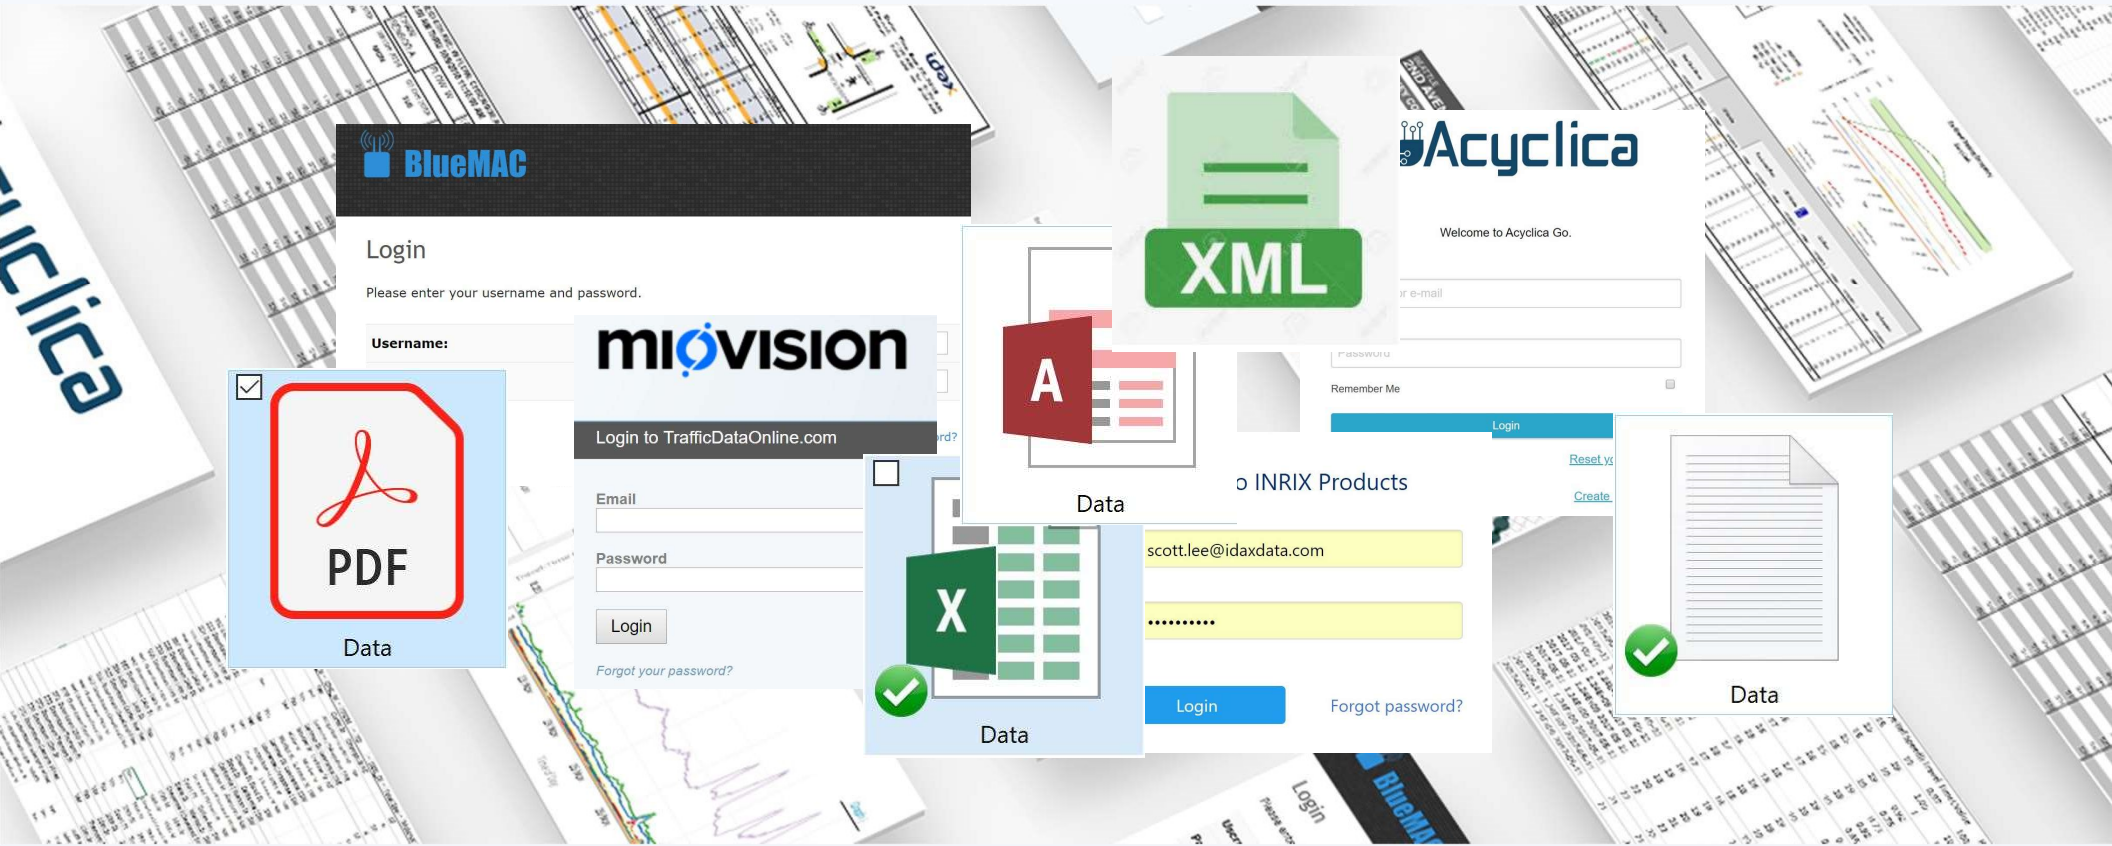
cyclica

BlueMAC

Login

Please enter your username and password.

Username:

miovision

Login to TrafficDataOnline.com

rd?

Email

Password

Login

Forgot your password?

PDF

Data

A

Data

XML

X

Data

Acyclica

Welcome to Acyclica Go.

r e-mail

Password

Remember Me

Login

Reset y

Create

o INRIX Products

scott.lee@idaxdata.com

••••••••••

Login

Forgot password?

Data

Login

Please ent

BlueMA